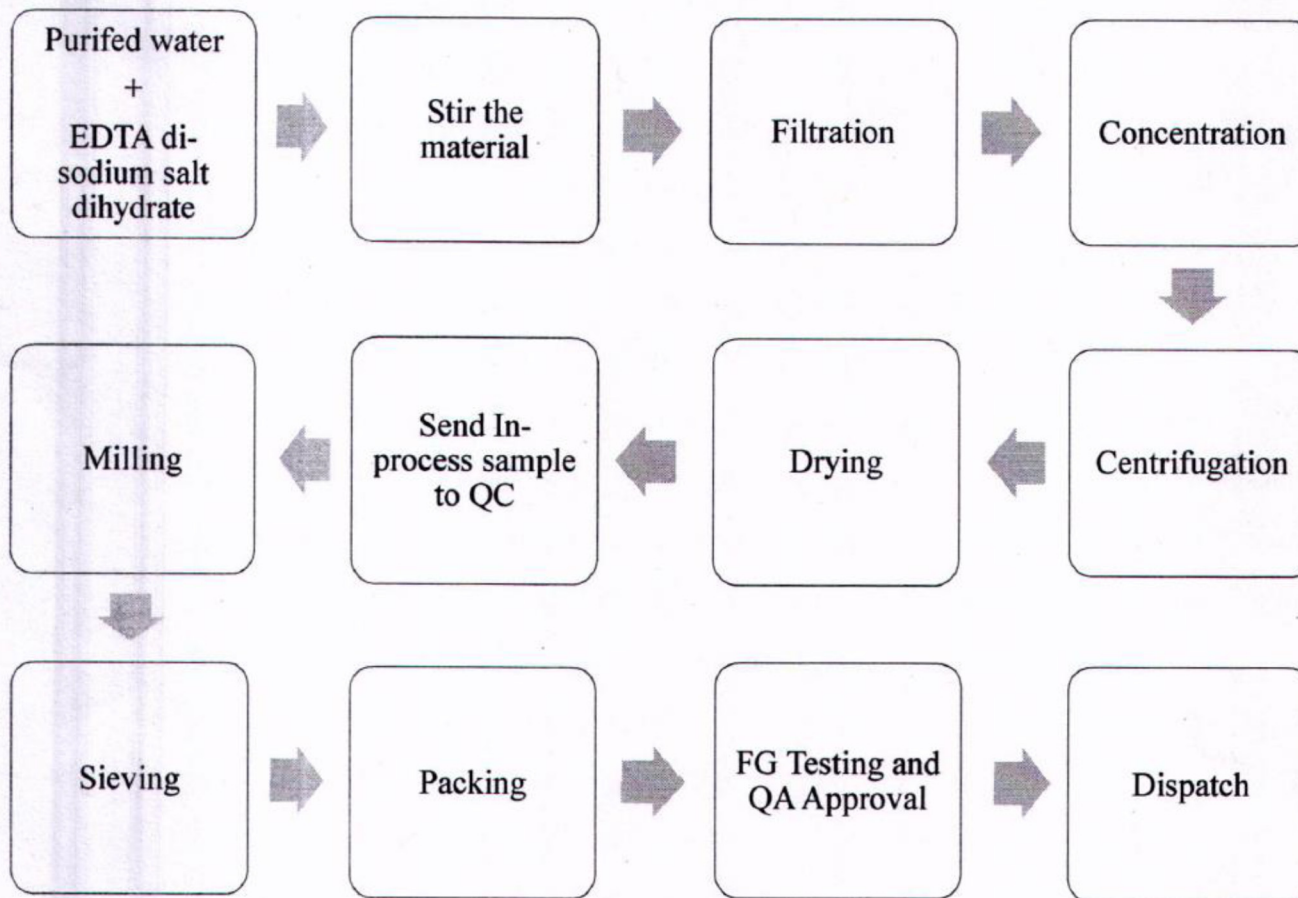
Purifed water
+
EDTA disodium salt dihydrate

Stir the material

Filtration

Concentration

Centrifugation

Drying

Send In-process sample to QC

Milling

Sieving

Packing

FG Testing and QA Approval

Dispatch